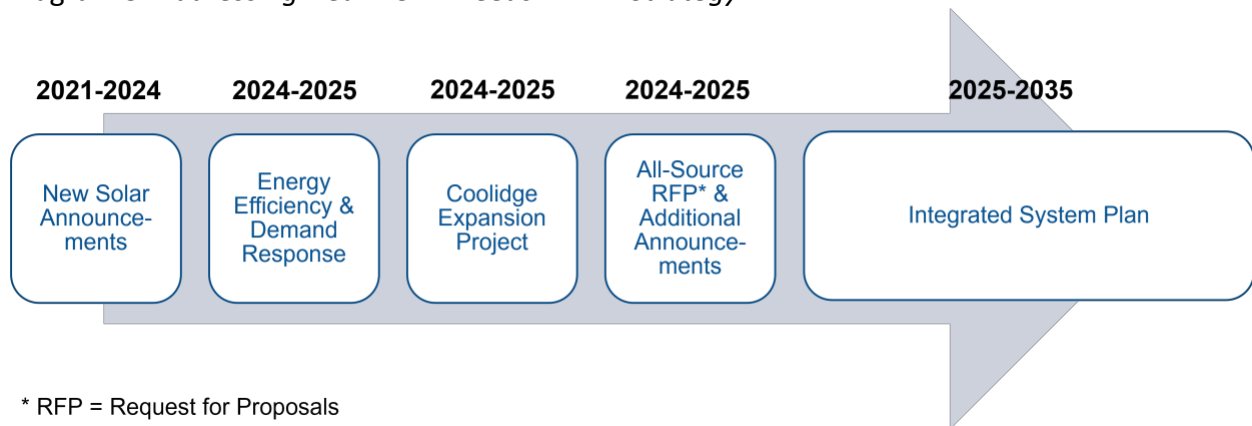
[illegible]

2021-2024

New Solar Announcements

2024-2025

Energy Efficiency & Demand Response

2024-2025

Coolidge Expansion Project

2024-2025

All-Source RFP* & Additional Announcements

2025-2035

Integrated System Plan

* RFP = Request for Proposals